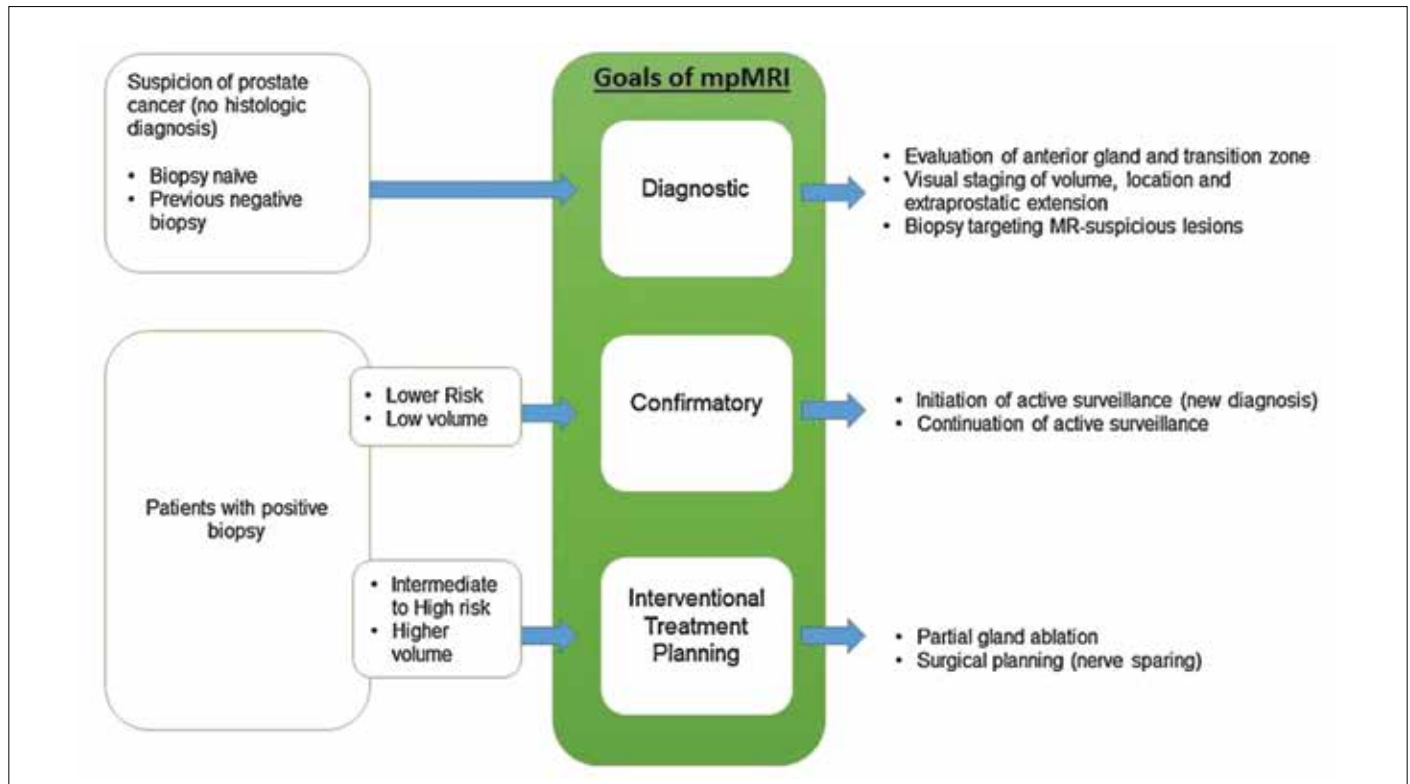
Suspicion of prostate cancer (no histologic diagnosis)

• Biopsy naive
• Previous negative biopsy

Goals of mpMRI

Diagnostic

• Evaluation of anterior gland and transition zone
• Visual staging of volume, location and extraprostatic extension
• Biopsy targeting MR-suspicious lesions

Patients with positive biopsy

• Lower Risk
• Low volume

Confirmatory

• Initiation of active surveillance (new diagnosis)
• Continuation of active surveillance

• Intermediate to High risk
• Higher volume

Interventional Treatment Planning

• Partial gland ablation
• Surgical planning (nerve sparing)